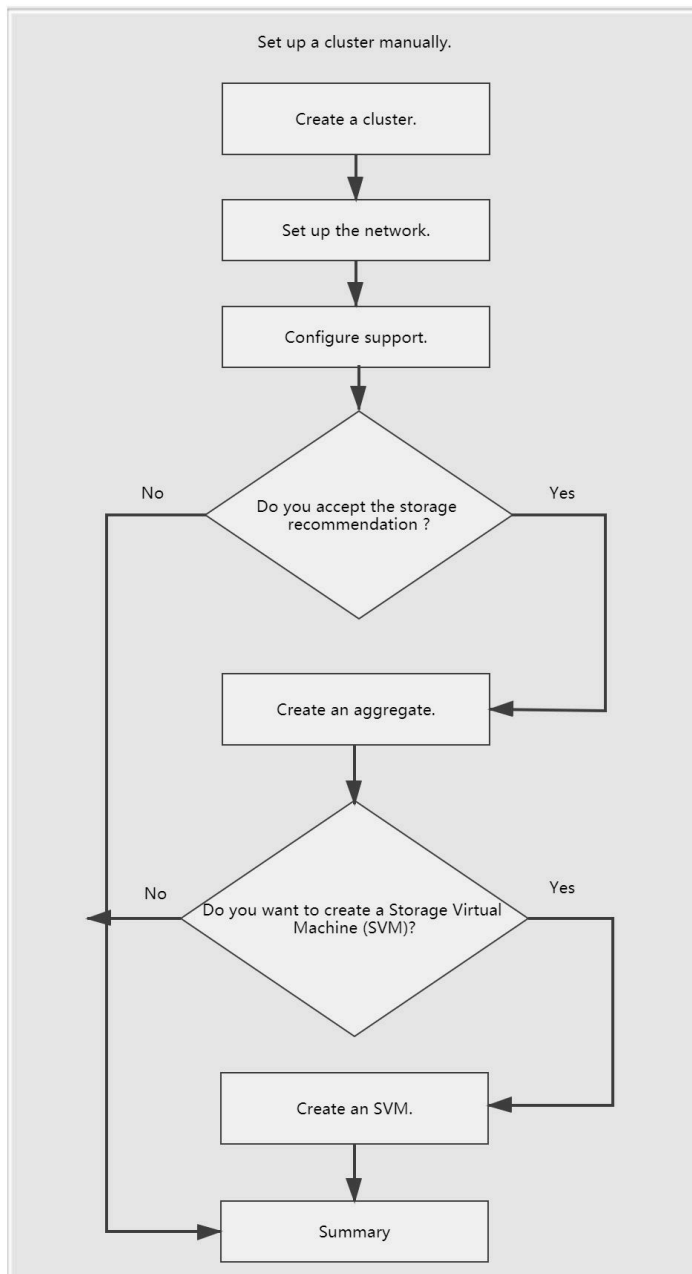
Set up a cluster manually.

Create a cluster.

Set up the network.

Configure support.

No

Do you accept the storage recommendation ?

Yes

Create an aggregate.

No

Do you want to create a Storage Virtual Machine (SVM)?

Yes

Create an SVM.

Summary